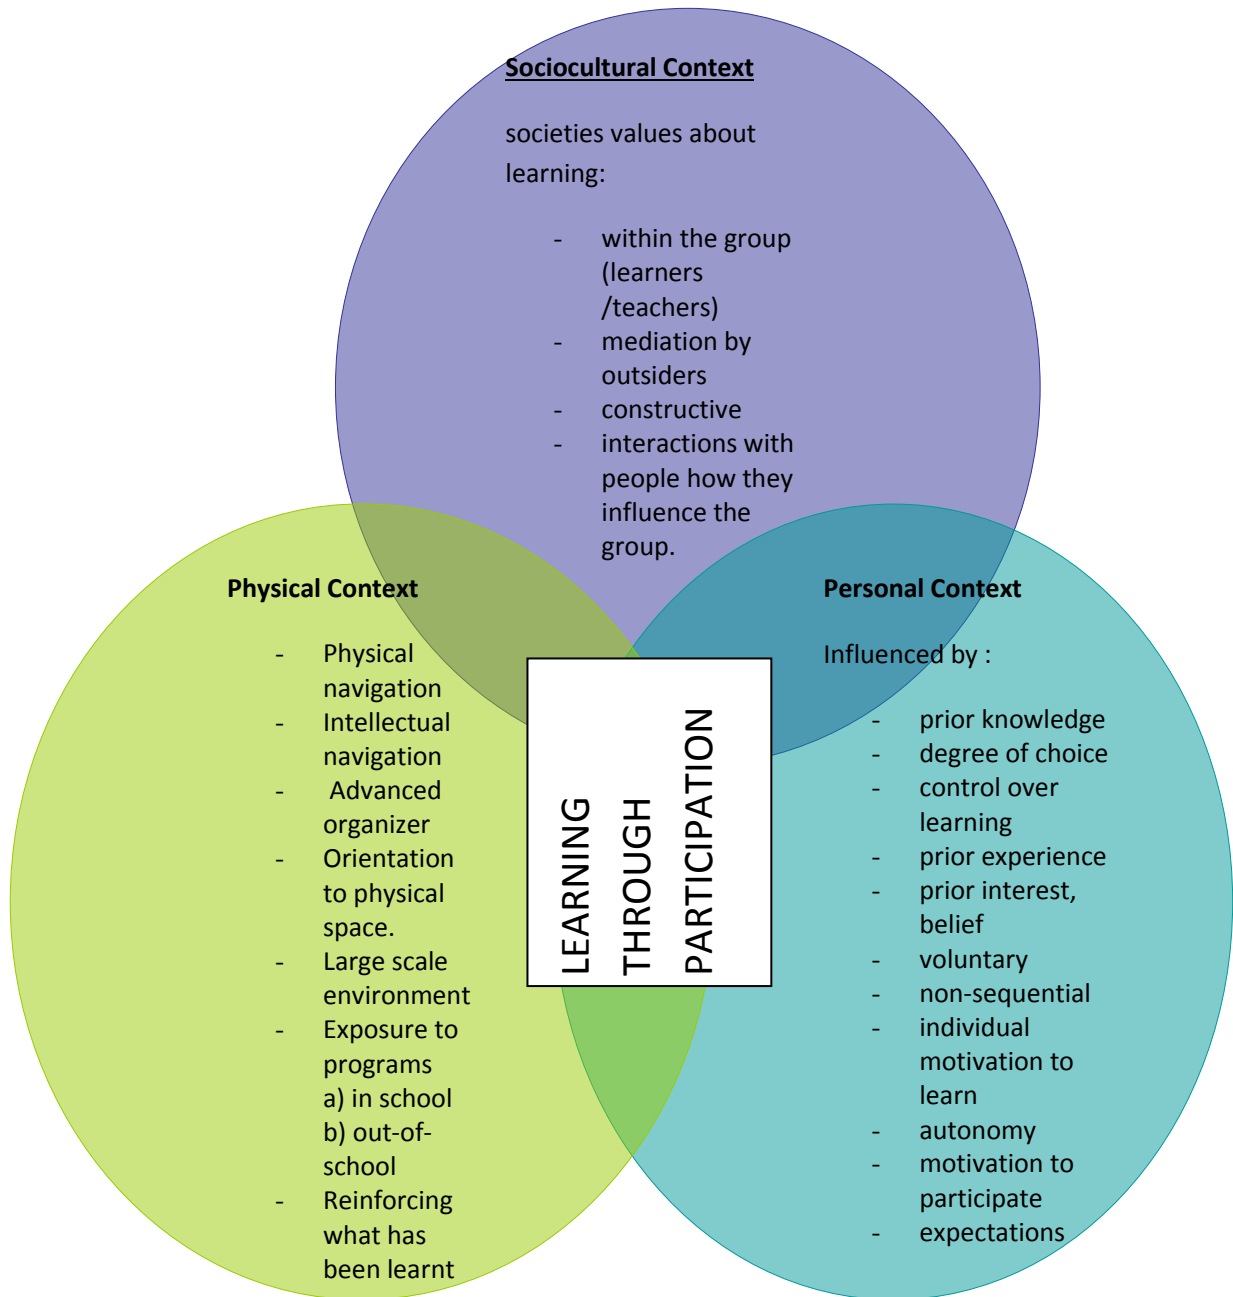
Sociocultural Context

societies values about learning:

- within the group (learners /teachers)
- mediation by outsiders
- constructive
- interactions with people how they influence the group.

Physical Context

- Physical navigation
- Intellectual navigation
- Advanced organizer
- Orientation to physical space.
- Large scale environment
- Exposure to programs
a) in school
b) out-of-school
- Reinforcing what has been learnt

LEARNING THROUGH PARTICIPATION

Personal Context

Influenced by :

- prior knowledge
- degree of choice
- control over learning
- prior experience
- prior interest, belief
- voluntary
- non-sequential
- individual motivation to learn
- autonomy
- motivation to participate
- expectations